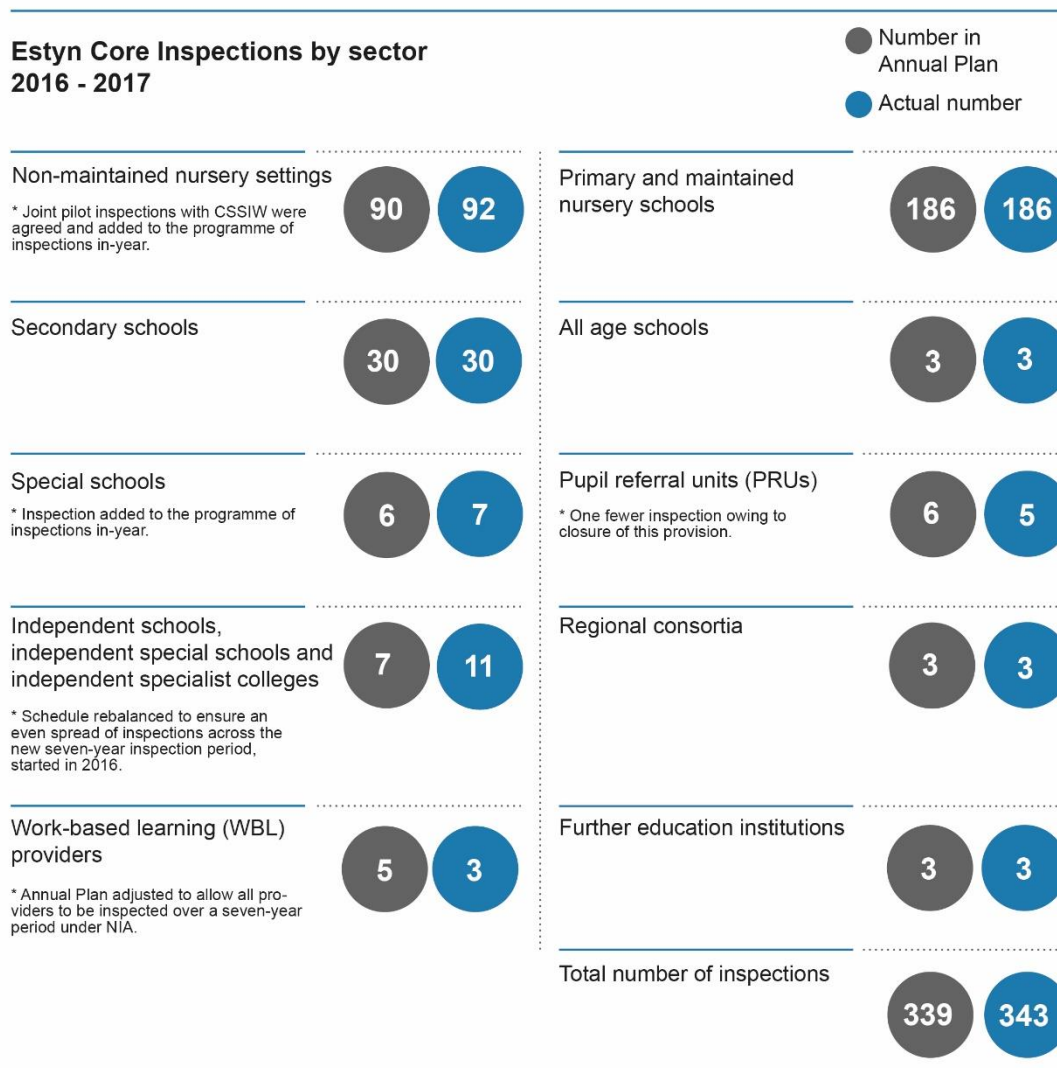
Estyn Core Inspections by sector 2016 - 2017

Number in Annual Plan

Actual number

Non-maintained nursery settings

* Joint pilot inspections with CSSIW were agreed and added to the programme of inspections in-year.

90

92

Secondary schools

30

30

Special schools

* Inspection added to the programme of inspections in-year.

6

7

Independent schools, independent special schools and independent specialist colleges

* Schedule rebalanced to ensure an even spread of inspections across the new seven-year inspection period, started in 2016.

7

11

Work-based learning (WBL) providers

* Annual Plan adjusted to allow all providers to be inspected over a seven-year period under NIA.

5

3

Primary and maintained nursery schools

186

186

All age schools

3

3

Pupil referral units (PRUs)

* One fewer inspection owing to closure of this provision.

6

5

Regional consortia

3

3

Further education institutions

3

3

Total number of inspections

339

343